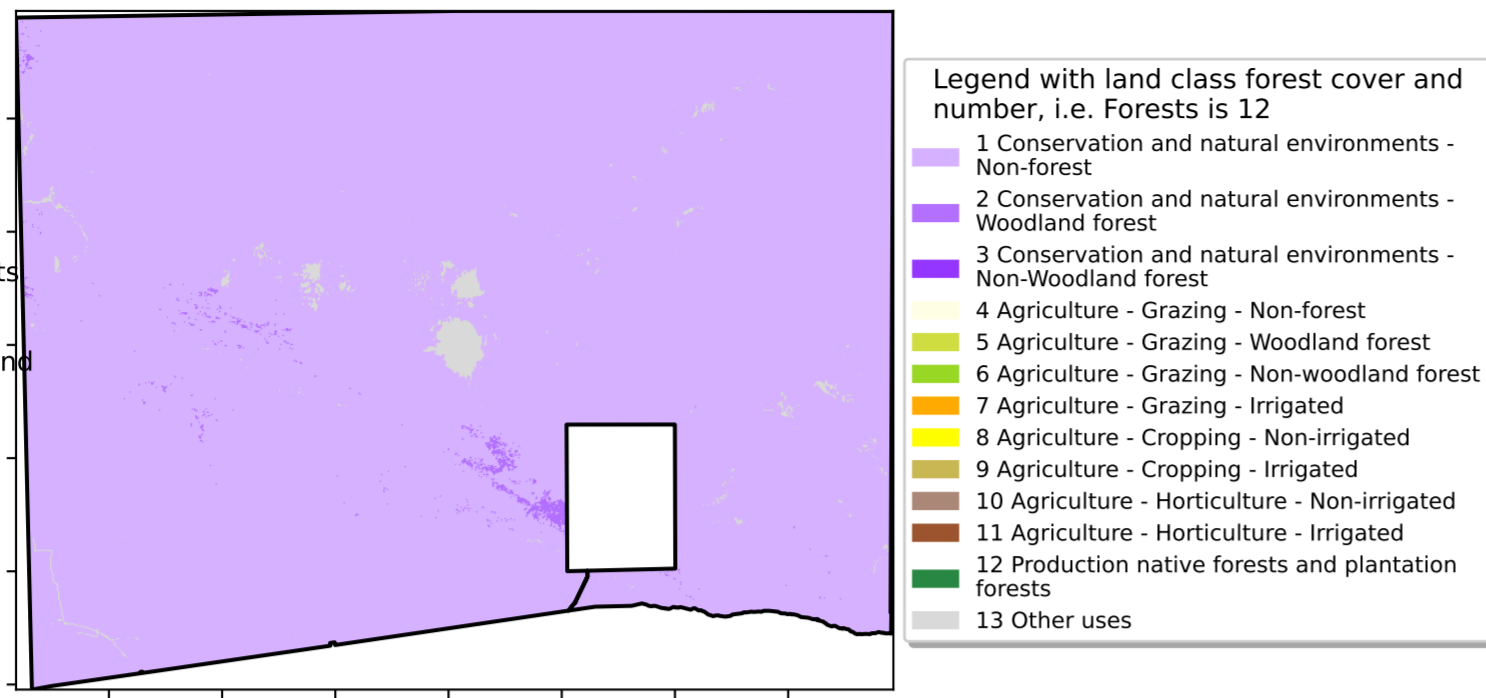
ts

nd

Legend with land class forest cover and number, i.e. Forests is 12

1 Conservation and natural environments - Non-forest

2 Conservation and natural environments - Woodland forest

3 Conservation and natural environments - Non-Woodland forest

4 Agriculture - Grazing - Non-forest

5 Agriculture - Grazing - Woodland forest

6 Agriculture - Grazing - Non-woodland forest

7 Agriculture - Grazing - Irrigated

8 Agriculture - Cropping - Non-irrigated

9 Agriculture - Cropping - Irrigated

10 Agriculture - Horticulture - Non-irrigated

11 Agriculture - Horticulture - Irrigated

12 Production native forests and plantation forests

13 Other uses